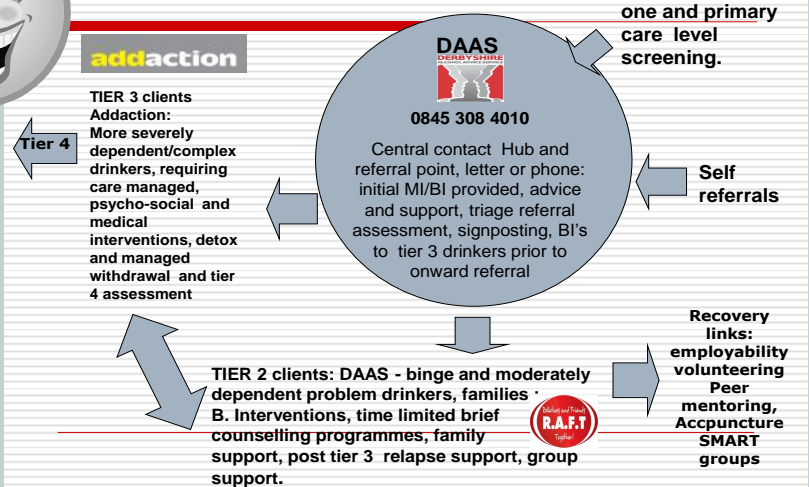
one and primary care level screening.

addaction

DAAS
DERBYSHIRE ALCOHOL ADVICE SERVICE

0845 308 4010

Central contact Hub and referral point, letter or phone: initial MI/BI provided, advice and support, triage referral assessment, signposting, BI's to tier 3 drinkers prior to onward referral

Self referrals

TIER 3 clients Addaction: More severely dependent/complex drinkers, requiring care managed, psycho-social and medical interventions, detox and managed withdrawal and tier 4 assessment

Tier 4

Recovery links: employability volunteering Peer mentoring, Accpuncture SMART groups

TIER 2 clients: DAAS - binge and moderately dependent problem drinkers, families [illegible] B. Interventions, time limited brief counselling programmes, family support, post tier 3 relapse support, group support.

Relatives and Friends R.A.F.T Together